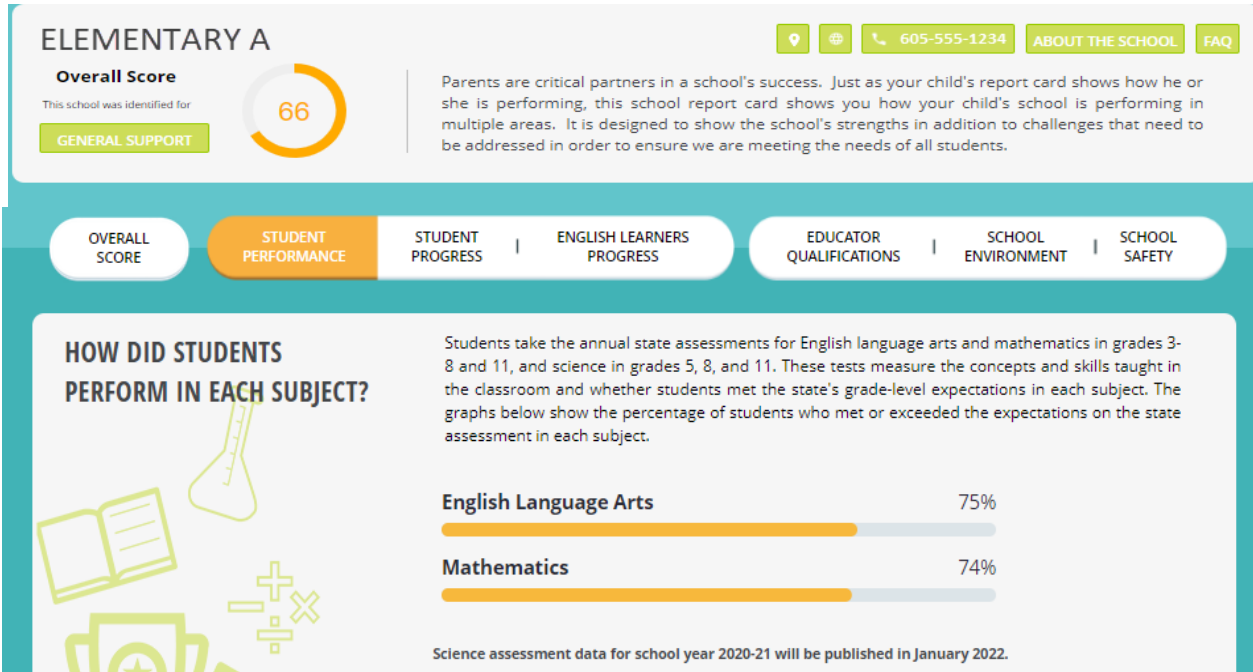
ELEMENTARY A

605-555-1234 ABOUT THE SCHOOL FAQ

Overall Score

This school was identified for

GENERAL SUPPORT

66

Parents are critical partners in a school's success. Just as your child's report card shows how he or she is performing, this school report card shows you how your child's school is performing in multiple areas. It is designed to show the school's strengths in addition to challenges that need to be addressed in order to ensure we are meeting the needs of all students.

OVERALL SCORE | STUDENT PERFORMANCE | STUDENT PROGRESS | ENGLISH LEARNERS PROGRESS | EDUCATOR QUALIFICATIONS | SCHOOL ENVIRONMENT | SCHOOL SAFETY

HOW DID STUDENTS PERFORM IN EACH SUBJECT?

Students take the annual state assessments for English language arts and mathematics in grades 3-8 and 11, and science in grades 5, 8, and 11. These tests measure the concepts and skills taught in the classroom and whether students met the state's grade-level expectations in each subject. The graphs below show the percentage of students who met or exceeded the expectations on the state assessment in each subject.

English Language Arts 75%

Mathematics 74%

Science assessment data for school year 2020-21 will be published in January 2022.